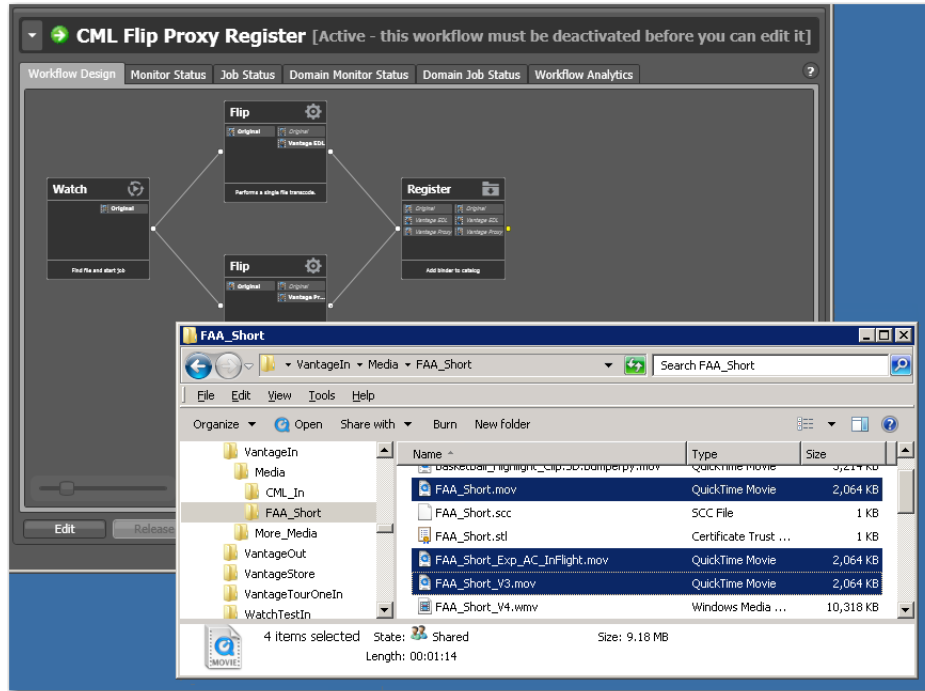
CML Flip Proxy Register [Active - this workflow must be deactivated before you can edit it]

Workflow Design | Monitor Status | Job Status | Domain Monitor Status | Domain Job Status | Workflow Analytics

?

Flip
Original
Original
Vantage EDL
Performs a single file transcode.

Watch
Original
Find file and start job

Register
Original
Original
Vantage EDL
Vantage EDL
Vantage Proxy
Vantage Proxy
Add binder to catalog

Flip
Original
Original
Vantage Pr...

Edit
Release

FAA_Short

VantageIn ▸ Media ▸ FAA_Short
Search FAA_Short

File Edit View Tools Help

Organize ▾ Open Share with ▾ Burn New folder

VantageIn
Media
CML_In
FAA_Short
More_Media
VantageOut
VantageStore
VantageTourOneIn
WatchTestIn

| Name | Type | Size |
|---|---|---|
| Basketball_Highlight_Clip.3D.bumperpy.mov | QuickTime Movie | 3,214 KB |
| FAA_Short.mov | QuickTime Movie | 2,064 KB |
| FAA_Short.scc | SCC File | 1 KB |
| FAA_Short.stl | Certificate Trust ... | 1 KB |
| FAA_Short_Exp_AC_InFlight.mov | QuickTime Movie | 2,064 KB |
| FAA_Short_V3.mov | QuickTime Movie | 2,064 KB |
| FAA_Short_V4.wmv | Windows Media ... | 10,318 KB |

MOVIE
4 items selected State: Shared Size: 9.18 MB
Length: 00:01:14